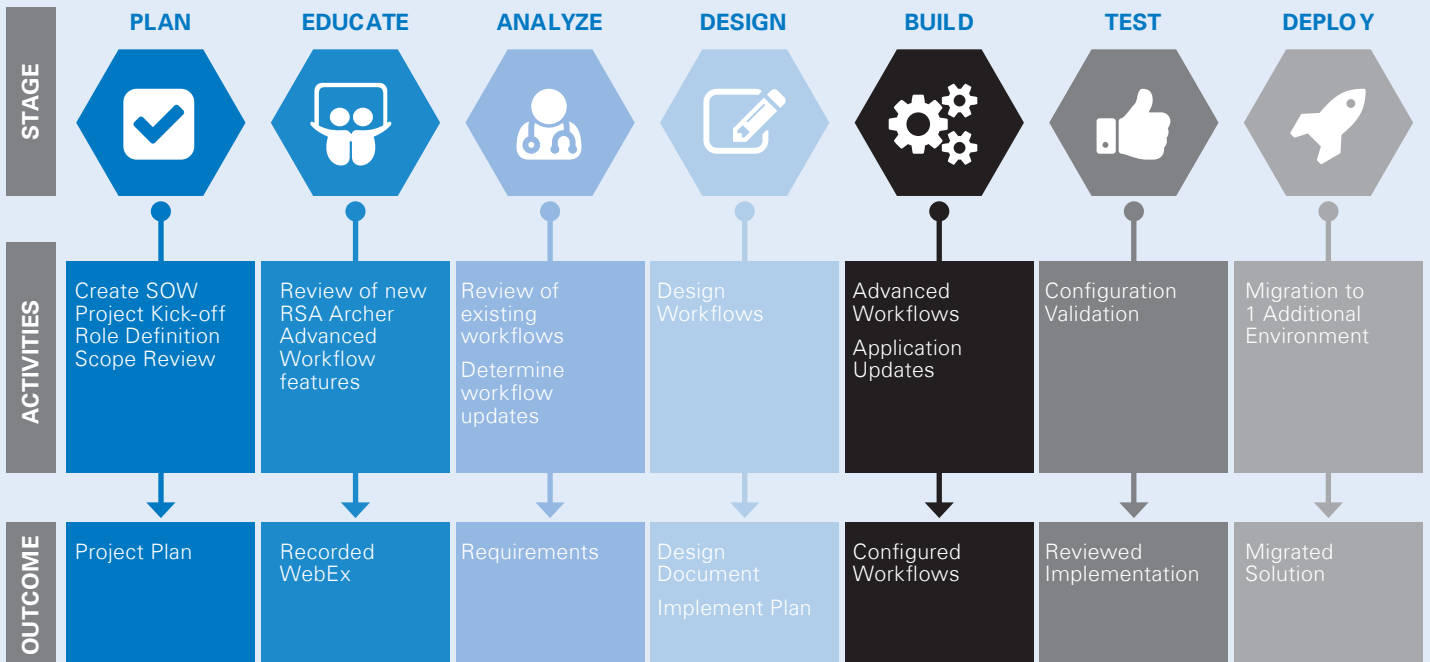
| | PLAN | EDUCATE | ANALYZE | DESIGN | BUILD | TEST | DEPLOY |
|---|---|---|---|---|---|---|---|
| STAGE | | | | | | | |
| ACTIVITIES | Create SOW Project Kick-off Role Definition Scope Review | Review of new RSA Archer Advanced Workflow features | Review of existing workflows<br>Determine workflow updates | Design Workflows | Advanced Workflows<br>Application Updates | Configuration Validation | Migration to 1 Additional Environment |
| OUTCOME | Project Plan | Recorded WebEx | Requirements | Design Document<br>Implement Plan | Configured Workflows | Reviewed Implementation | Migrated Solution |